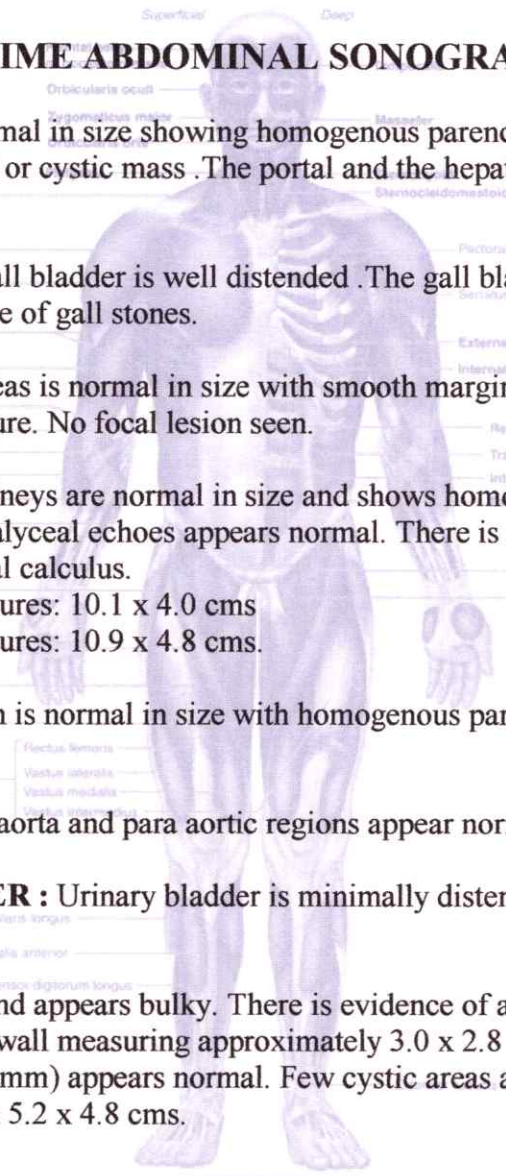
Superficial Deep

IME ABDOMINAL SONOGRA

Orbicularis oculi

Zygomaticus major
Orbicularis oris

mal in size showing homogenous parenc or cystic mass .The portal and the hepat

Masseter
Sternocleidomastoid

Pectora
Serratus

ll bladder is well distended .The gall bla e of gall stones.

External
Internal

eas is normal in size with smooth margin ure. No focal lesion seen.

Re
Tra
Int

neys are normal in size and shows home alyceal echoes appears normal. There is l calculus.
ures: 10.1 x 4.0 cms
ures: 10.9 x 4.8 cms.

n is normal in size with homogenous par

Rectus femoris
Vastus lateralis
Vastus medialis
Vastus intermedius

aorta and para aortic regions appear nor

CR : Urinary bladder is minimally disten

ans longus
alis anterior
ensor digitorum longus

nd appears bulky. There is evidence of a wall measuring approximately 3.0 x 2.8 mm) appears normal. Few cystic areas a 5.2 x 4.8 cms.